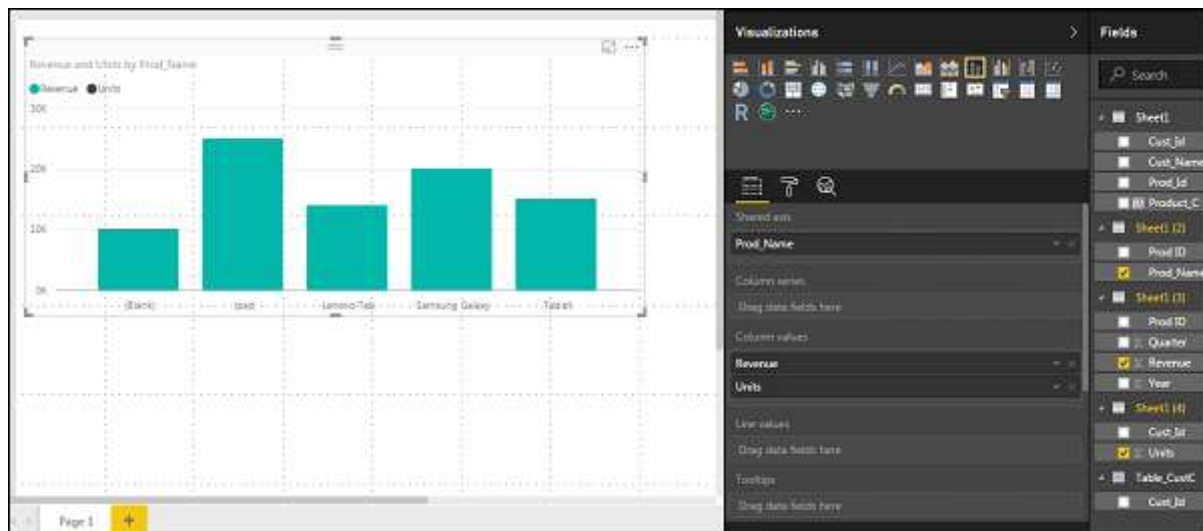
Revenue and Units by Prod_Name

Revenue Units

30K

20K

10K

0K

(Blank)

Ipad

Lenovo Tab

Samsung Galaxy

Tablet

Page 1

+

Visualizations

>

R

...

Shared axis

Prod_Name

Column series

Drag data fields here

Column values

Revenue

Units

Line values

Drag data fields here

Tooltips

Drag data fields here

Fields

Search

Sheet1

Cust_Id

Cust_Name

Prod_Id

Product_C

Sheet1 (2)

Prod ID

Prod_Name

Sheet1 (3)

Prod ID

Quarter

Revenue

Year

Sheet1 (4)

Cust_Id

Units

Table_CustC

Cust_Id